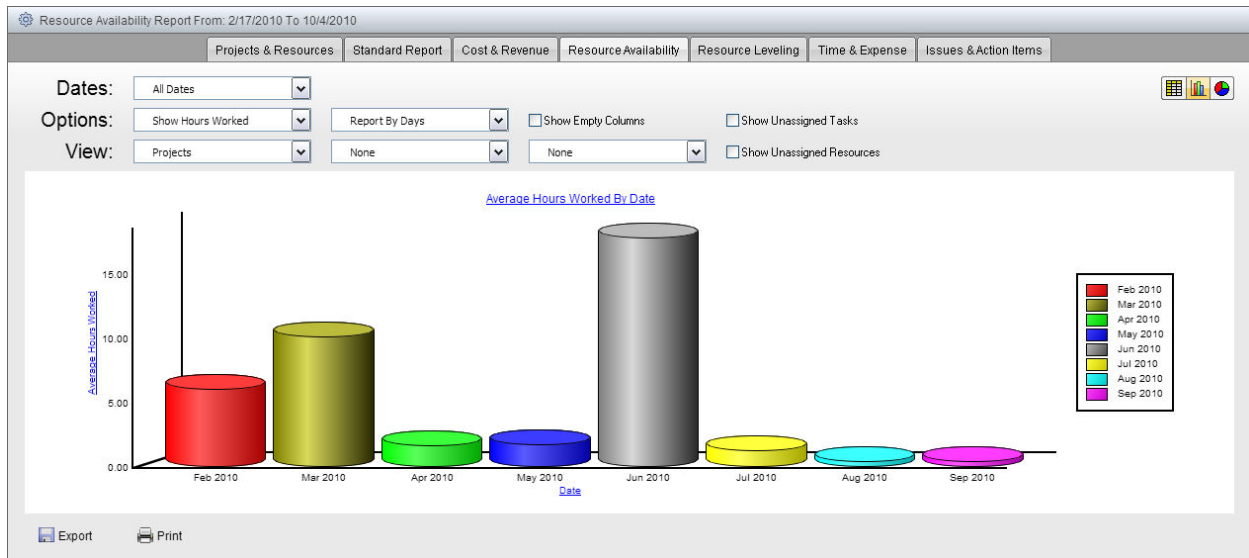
Resource Availability Report From: 2/17/2010 To 10/4/2010

Projects & Resources | Standard Report | Cost & Revenue | Resource Availability | Resource Leveling | Time & Expense | Issues & Action Items

Dates: All Dates

Options: Show Hours Worked | Report By Days | Show Empty Columns | Show Unassigned Tasks

View: Projects | None | None | Show Unassigned Resources

Average Hours Worked By Date

Average Hours Worked

15.00
10.00
5.00
0.00

Feb 2010 Mar 2010 Apr 2010 May 2010 Jun 2010 Jul 2010 Aug 2010 Sep 2010

Date

Feb 2010
Mar 2010
Apr 2010
May 2010
Jun 2010
Jul 2010
Aug 2010
Sep 2010

Export Print